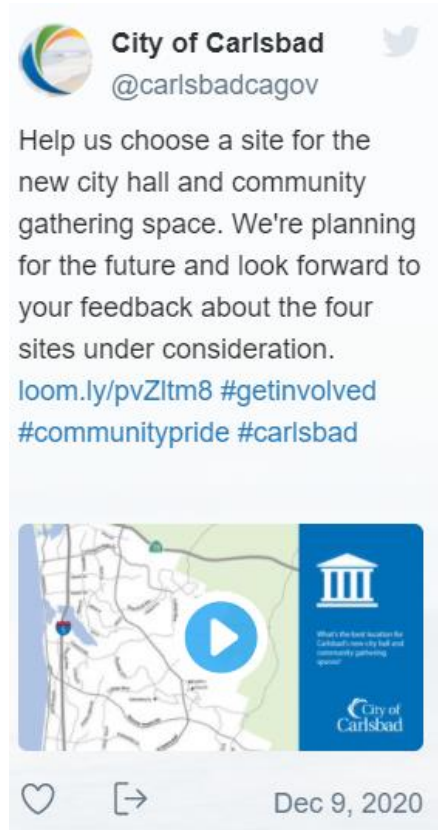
City of Carlsbad
@carlsbadcagov

Help us choose a site for the new city hall and community gathering space. We're planning for the future and look forward to your feedback about the four sites under consideration. loom.ly/pvZltm8 #getinvolved #communitypride #carlsbad

What's the best location for Carlsbad's new city hall and community gathering spaces?

City of Carlsbad

Dec 9, 2020